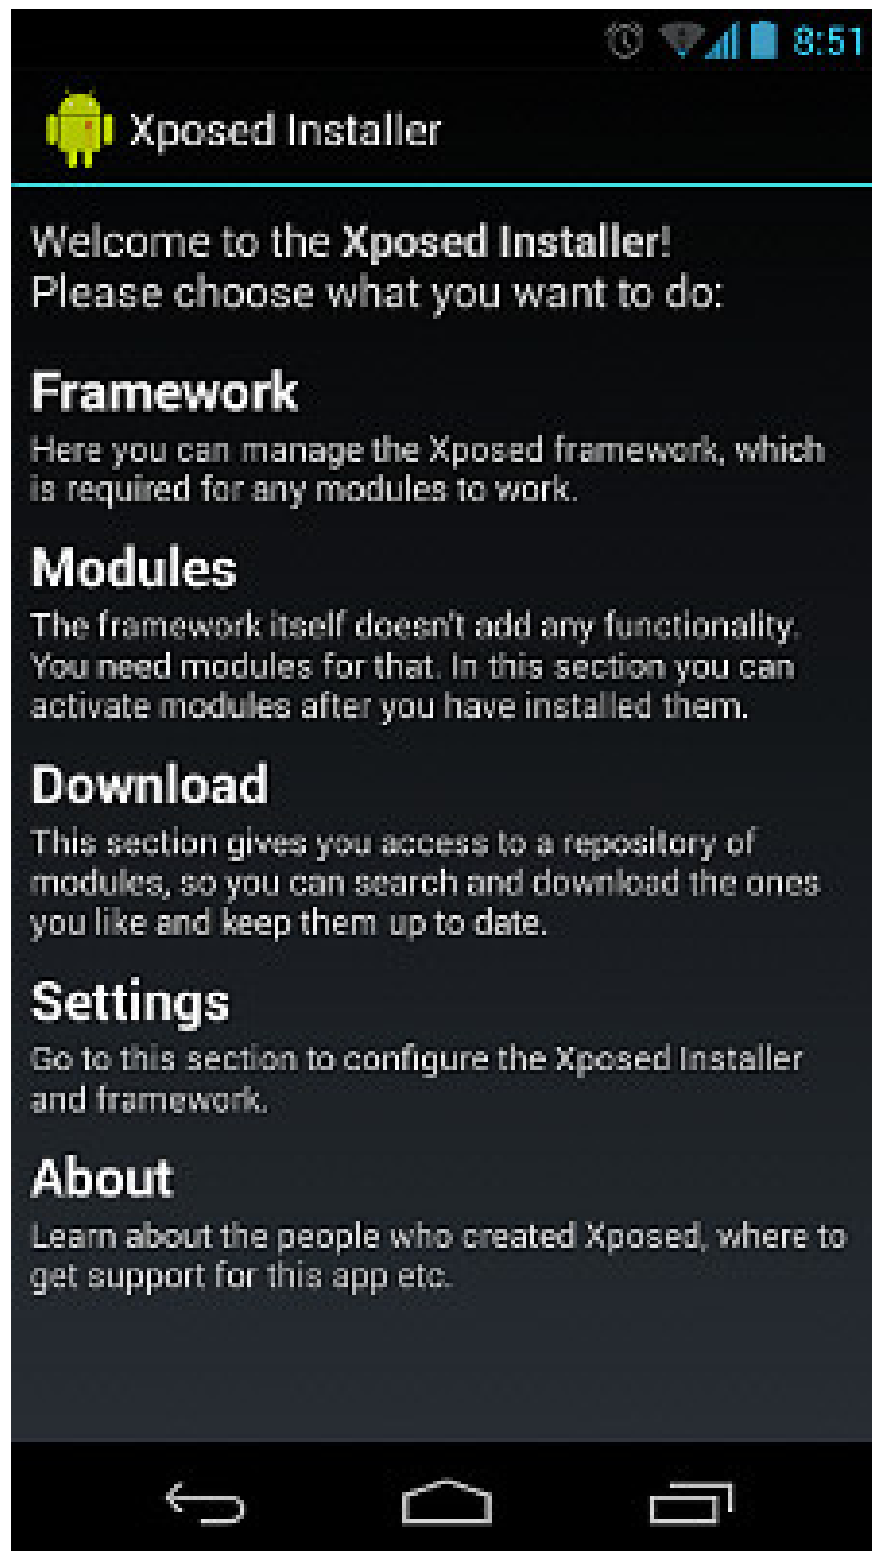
8:51

Xposed Installer

Welcome to the **Xposed Installer**!
Please choose what you want to do:

**Framework**
Here you can manage the Xposed framework, which is required for any modules to work.

**Modules**
The framework itself doesn't add any functionality. You need modules for that. In this section you can activate modules after you have installed them.

**Download**
This section gives you access to a repository of modules, so you can search and download the ones you like and keep them up to date.

**Settings**
Go to this section to configure the Xposed Installer and framework.

**About**
Learn about the people who created Xposed, where to get support for this app etc.